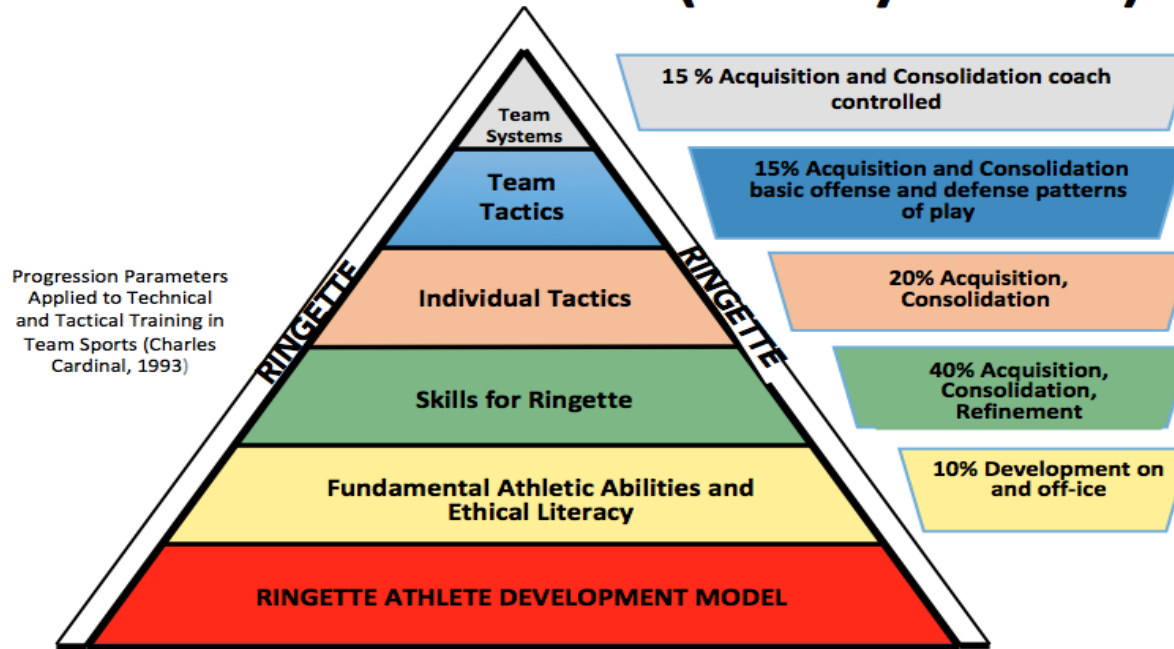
Progression Parameters Applied to Technical and Tactical Training in Team Sports (Charles Cardinal, 1993)

RINGETTE

RINGETTE

Team Systems

Team Tactics

Individual Tactics

Skills for Ringette

Fundamental Athletic Abilities and Ethical Literacy

RINGETTE ATHLETE DEVELOPMENT MODEL

15 % Acquisition and Consolidation coach controlled

15% Acquisition and Consolidation basic offense and defense patterns of play

20% Acquisition, Consolidation

40% Acquisition, Consolidation, Refinement

10% Development on and off-ice